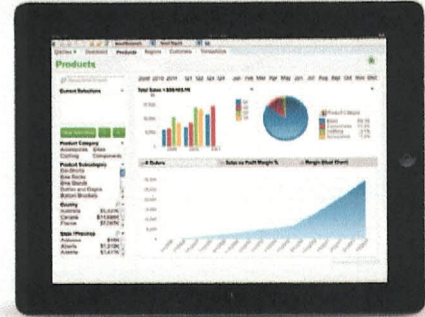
Products

Current Selections

Product Category

Product Subcategory

Country

State / Province

2008 2010 2011 Q1 Q2 Q3 Q4 Jan Feb Mar Apr May Jun Jul Aug Sep Oct Nov Dec

Total Sales = $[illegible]

Product Category

Sales vs Profit Margin %

Margin (Bad Chart)